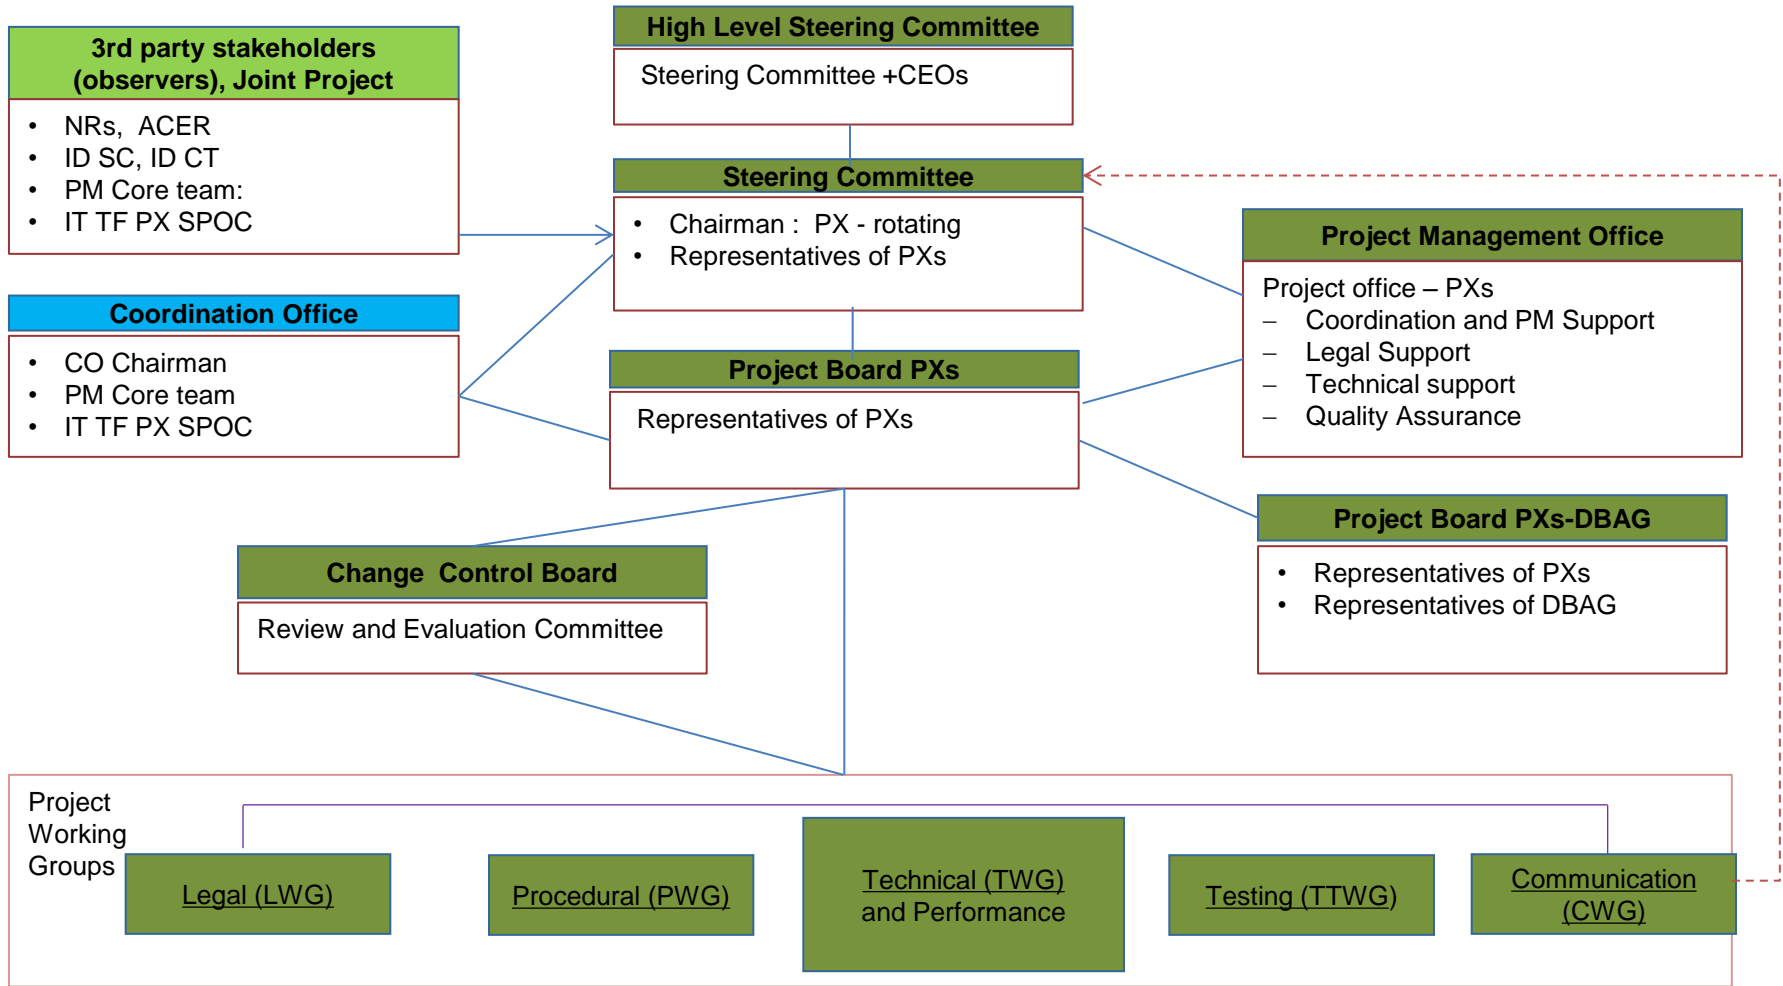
3rd party stakeholders (observers), Joint Project

- NRs, ACER
- ID SC, ID CT
- PM Core team:
- IT TF PX SPOC

Coordination Office

- CO Chairman
- PM Core team
- IT TF PX SPOC

High Level Steering Committee

Steering Committee +CEOs

Steering Committee

- Chairman : PX - rotating
- Representatives of PXs

Project Board PXs

Representatives of PXs

Project Management Office

Project office – PXs
– Coordination and PM Support
– Legal Support
– Technical support
– Quality Assurance

Project Board PXs-DBAG

- Representatives of PXs
- Representatives of DBAG

Change Control Board

Review and Evaluation Committee

Project Working Groups

Legal (LWG)

Procedural (PWG)

Technical (TWG) and Performance

Testing (TTWG)

Communication (CWG)